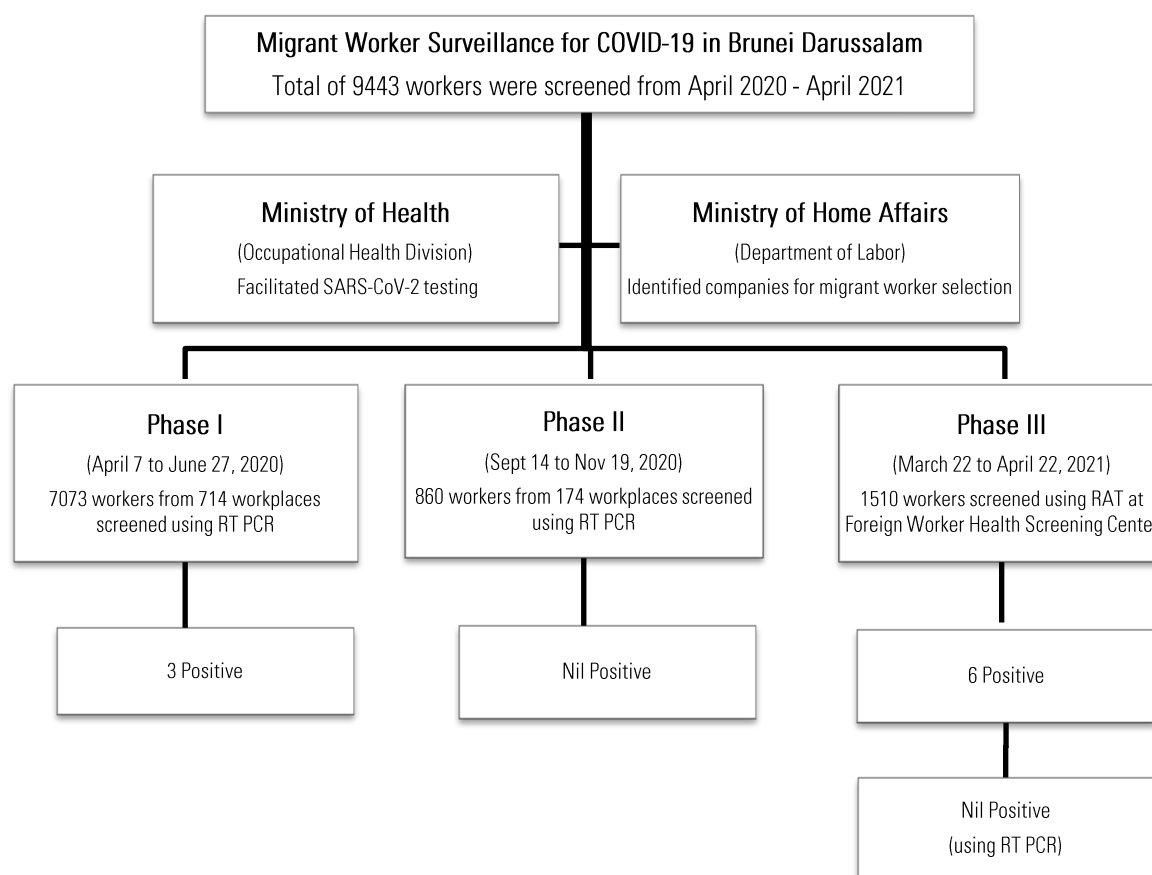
Migrant Worker Surveillance for COVID-19 in Brunei Darussalam
Total of 9443 workers were screened from April 2020 - April 2021

Ministry of Health
(Occupational Health Division)
Facilitated SARS-CoV-2 testing

Ministry of Home Affairs
(Department of Labor)
Identified companies for migrant worker selection

Phase I
(April 7 to June 27, 2020)
7073 workers from 714 workplaces screened using RT PCR

Phase II
(Sept 14 to Nov 19, 2020)
860 workers from 174 workplaces screened using RT PCR

Phase III
(March 22 to April 22, 2021)
1510 workers screened using RAT at Foreign Worker Health Screening Cente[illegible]

3 Positive

Nil Positive

6 Positive

Nil Positive
(using RT PCR)